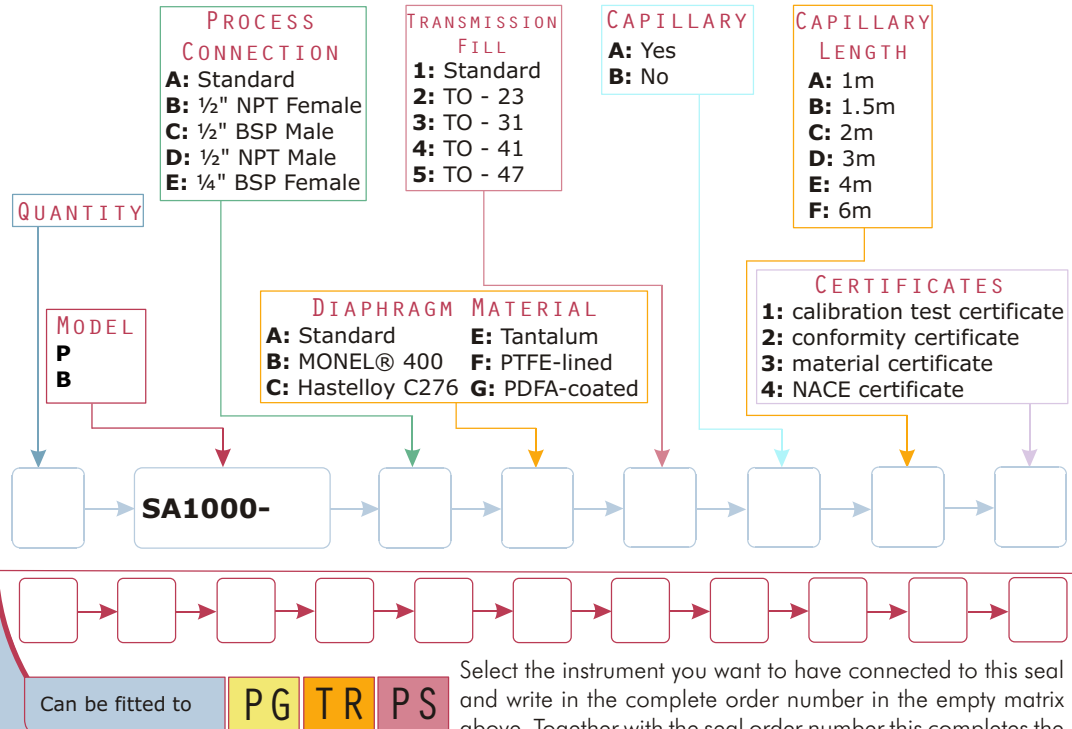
PROCESS CONNECTION
A: Standard
B: ½" NPT Female
C: ½" BSP Male
D: ½" NPT Male
E: ¼" BSP Female

TRANSMISSION FILL
1: Standard
2: TO - 23
3: TO - 31
4: TO - 41
5: TO - 47

CAPILLARY
A: Yes
B: No

CAPILLARY LENGTH
A: 1m
B: 1.5m
C: 2m
D: 3m
E: 4m
F: 6m

QUANTITY

MODEL
P
B

DIAPHRAGM MATERIAL
A: Standard
B: MONEL® 400
C: Hastelloy C276
E: Tantalum
F: PTFE-lined
G: PDFA-coated

CERTIFICATES
1: calibration test certificate
2: conformity certificate
3: material certificate
4: NACE certificate

SA1000-

Can be fitted to

PG TR PS

Select the instrument you want to have connected to this seal and write in the complete order number in the empty matrix above. Together with the seal order number this completes the